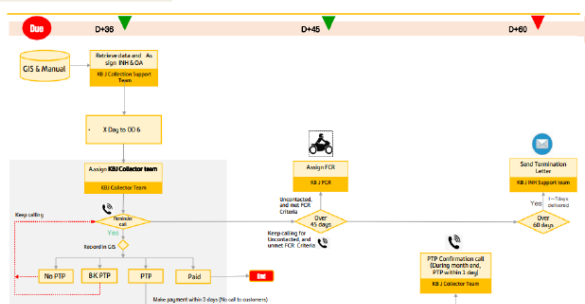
Due D+36 D+45 D+60

GIS & Manual

Retrieve data and As sign INH & OA

KBJ Collection Support Team

X Day to DD 6

Assign KBJ Collector team

KBJ Collector Team

Keep calling

Yes

Reminder call

Record in GIS

No PTP

BK PTP

PTP

Paid

End

Make payment within 3 days (No call to customers)

Assign FCR

KBJ FCR

Uncontacted, and met FCR Criteria

Over 45 days

Keep calling for Uncontacted, and unmet FCR Criteria

PTP Confirmation call (During month end, PTP within 3 day)

KBJ Collector Team

Send Termination Letter

KBJ INH Support team

Yes

t+7days delivered

Over 60 days